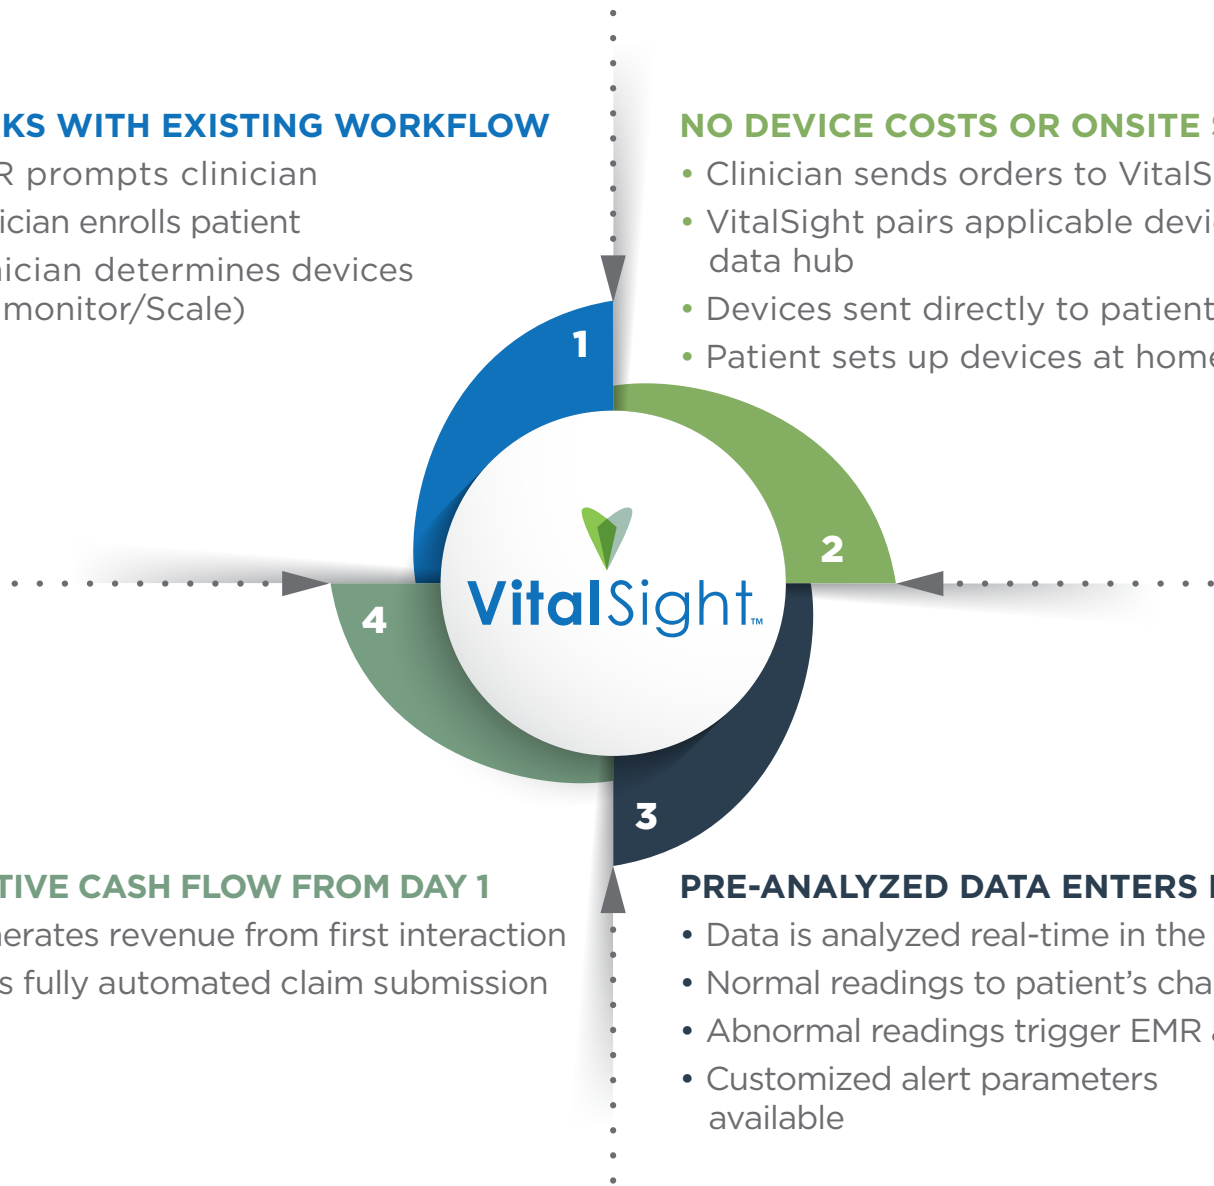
KS WITH EXISTING WORKFLOW
R prompts clinician
ician enrolls patient
nician determines devices
monitor/Scale)

NO DEVICE COSTS OR ONSITE
• Clinician sends orders to VitalS
• VitalSight pairs applicable devi data hub
• Devices sent directly to patient
• Patient sets up devices at home

1

2

VitalSight™

4

3

TIVE CASH FLOW FROM DAY 1
nerates revenue from first interaction
s fully automated claim submission

PRE-ANALYZED DATA ENTERS
• Data is analyzed real-time in the
• Normal readings to patient's cha
• Abnormal readings trigger EMR
• Customized alert parameters available